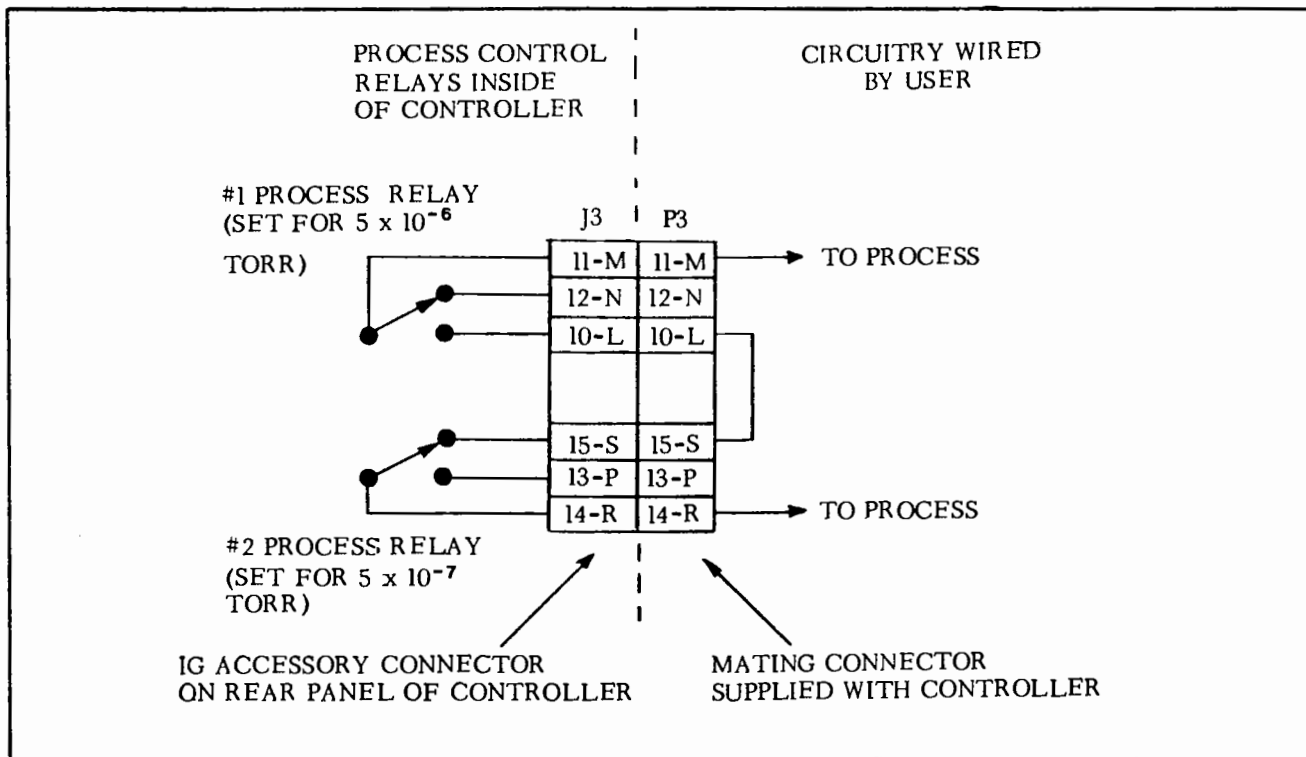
PROCESS CONTROL RELAYS INSIDE OF CONTROLLER

CIRCUITRY WIRED BY USER

#1 PROCESS RELAY (SET FOR $5 \times 10^{-6}$ TORR)

J3

P3

| J3 | P3 |
|---|---|
| 11-M | 11-M |
| 12-N | 12-N |
| 10-L | 10-L |
| | |
| 15-S | 15-S |
| 13-P | 13-P |
| 14-R | 14-R |

TO PROCESS

TO PROCESS

#2 PROCESS RELAY (SET FOR $5 \times 10^{-7}$ TORR)

IG ACCESSORY CONNECTOR ON REAR PANEL OF CONTROLLER

MATING CONNECTOR SUPPLIED WITH CONTROLLER